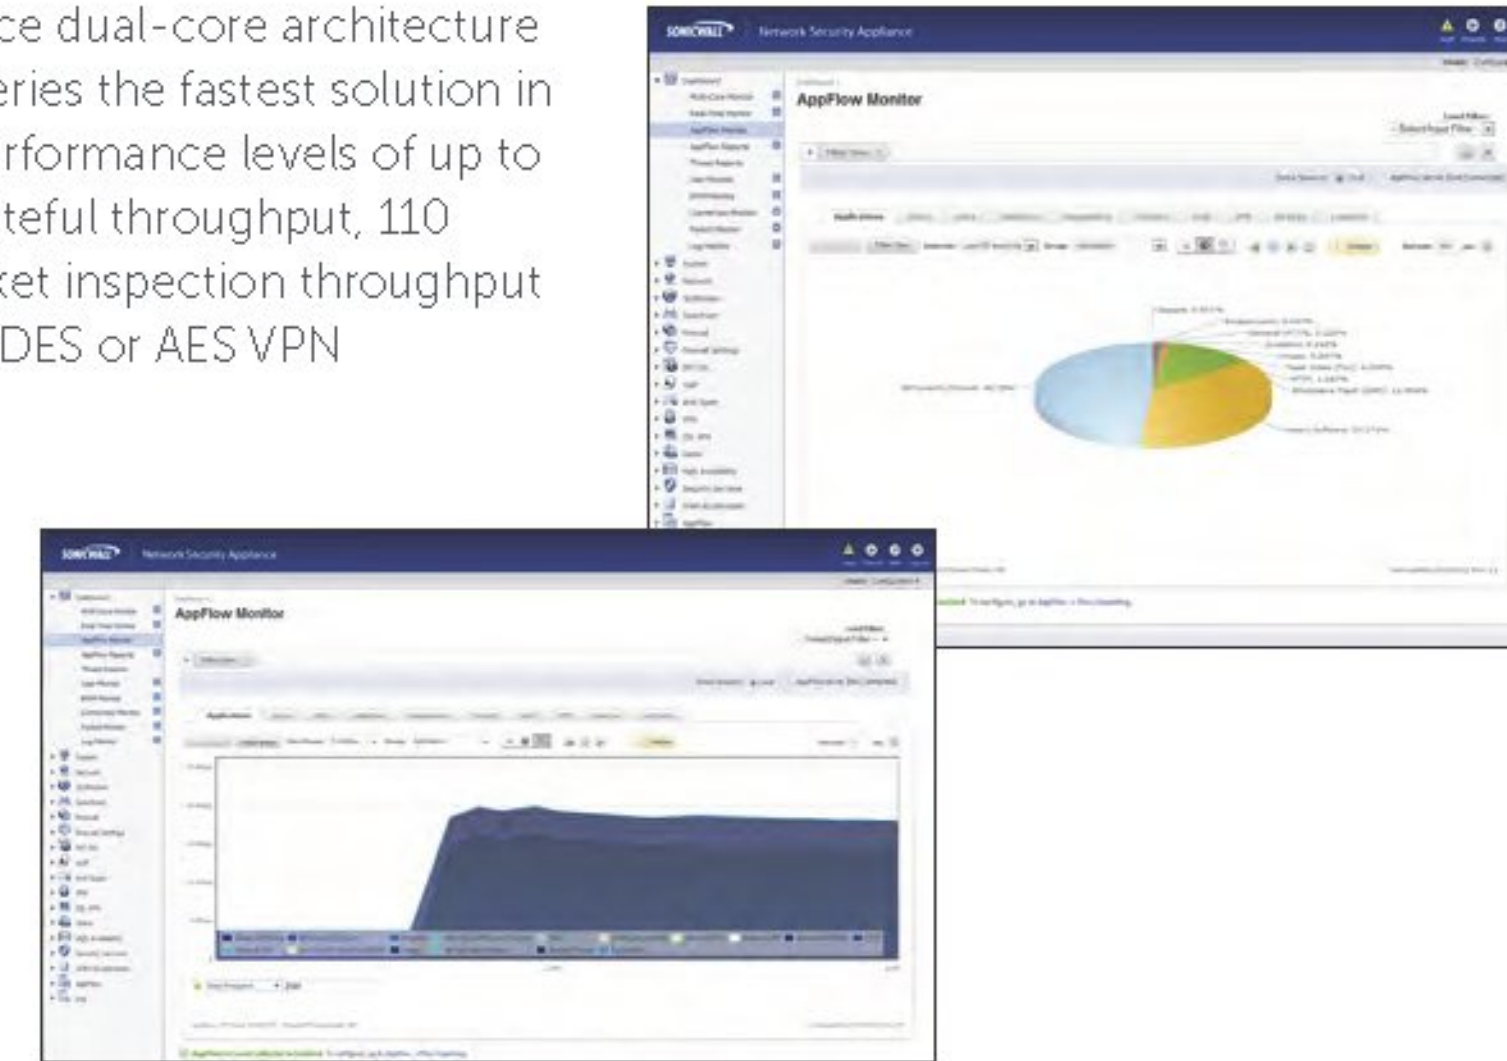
ce dual-core architecture
eries the fastest solution in
rformance levels of up to
teful throughput, 110
ket inspection throughput
DES or AES VPN

SONICWALL Network Security Appliance

AppFlow Monitor

SONICWALL Network Security Appliance

AppFlow Monitor